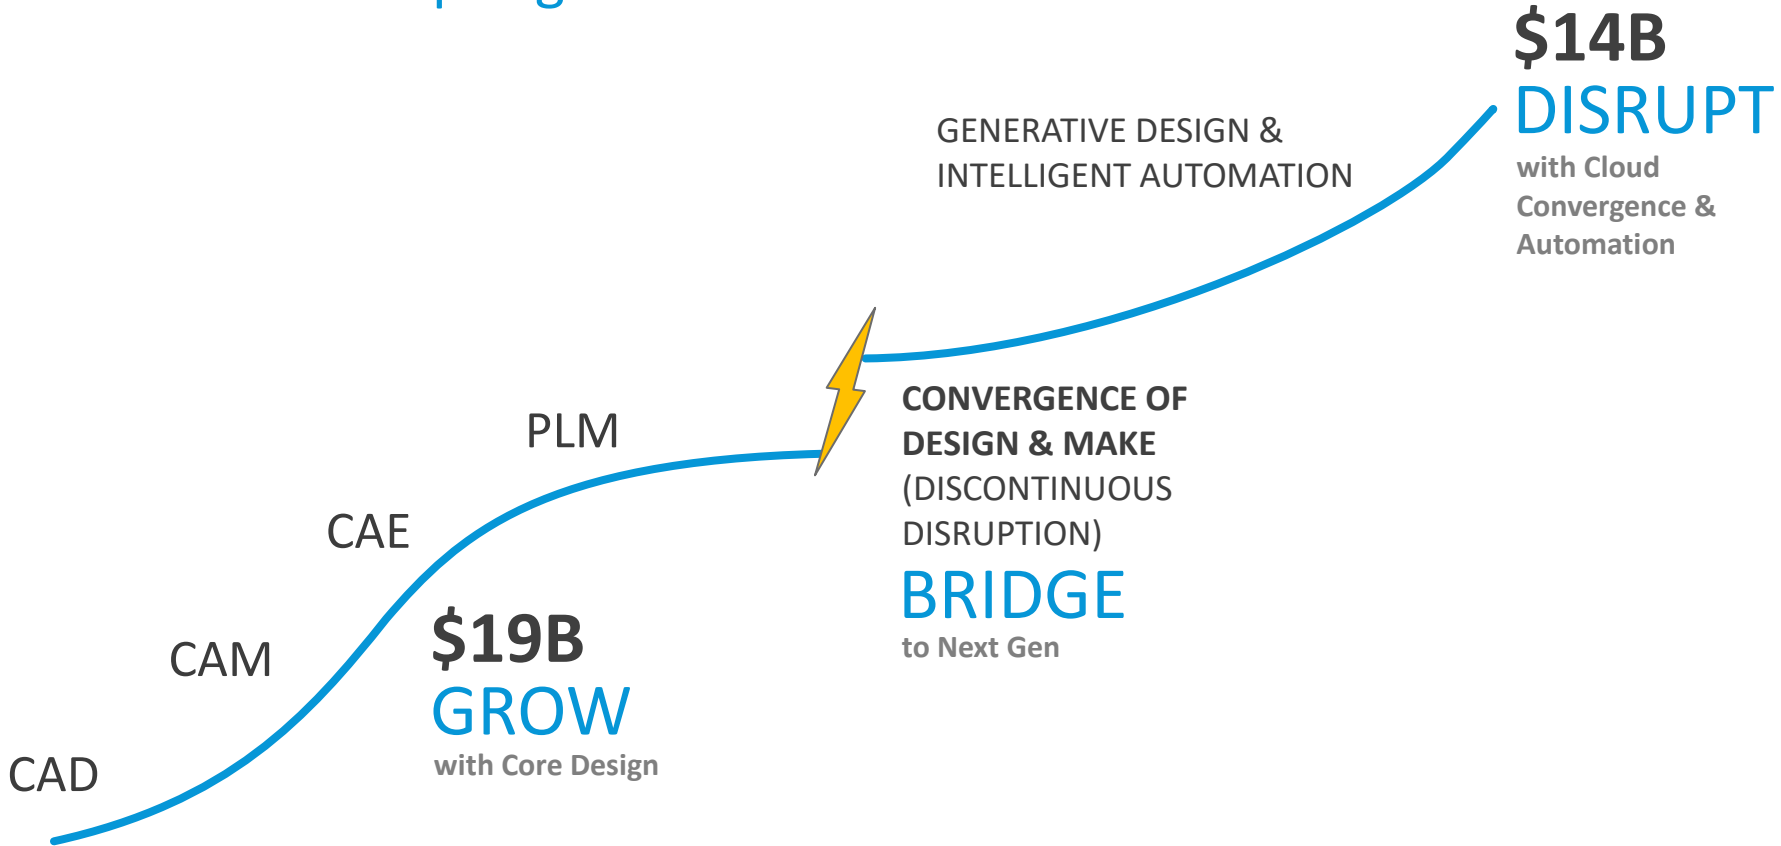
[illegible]

$14B
DISRUPT
with Cloud Convergence & Automation

GENERATIVE DESIGN & INTELLIGENT AUTOMATION

PLM

CAE

CAM

CAD

$19B
GROW
with Core Design

CONVERGENCE OF DESIGN & MAKE (DISCONTINUOUS DISRUPTION)

BRIDGE
to Next Gen